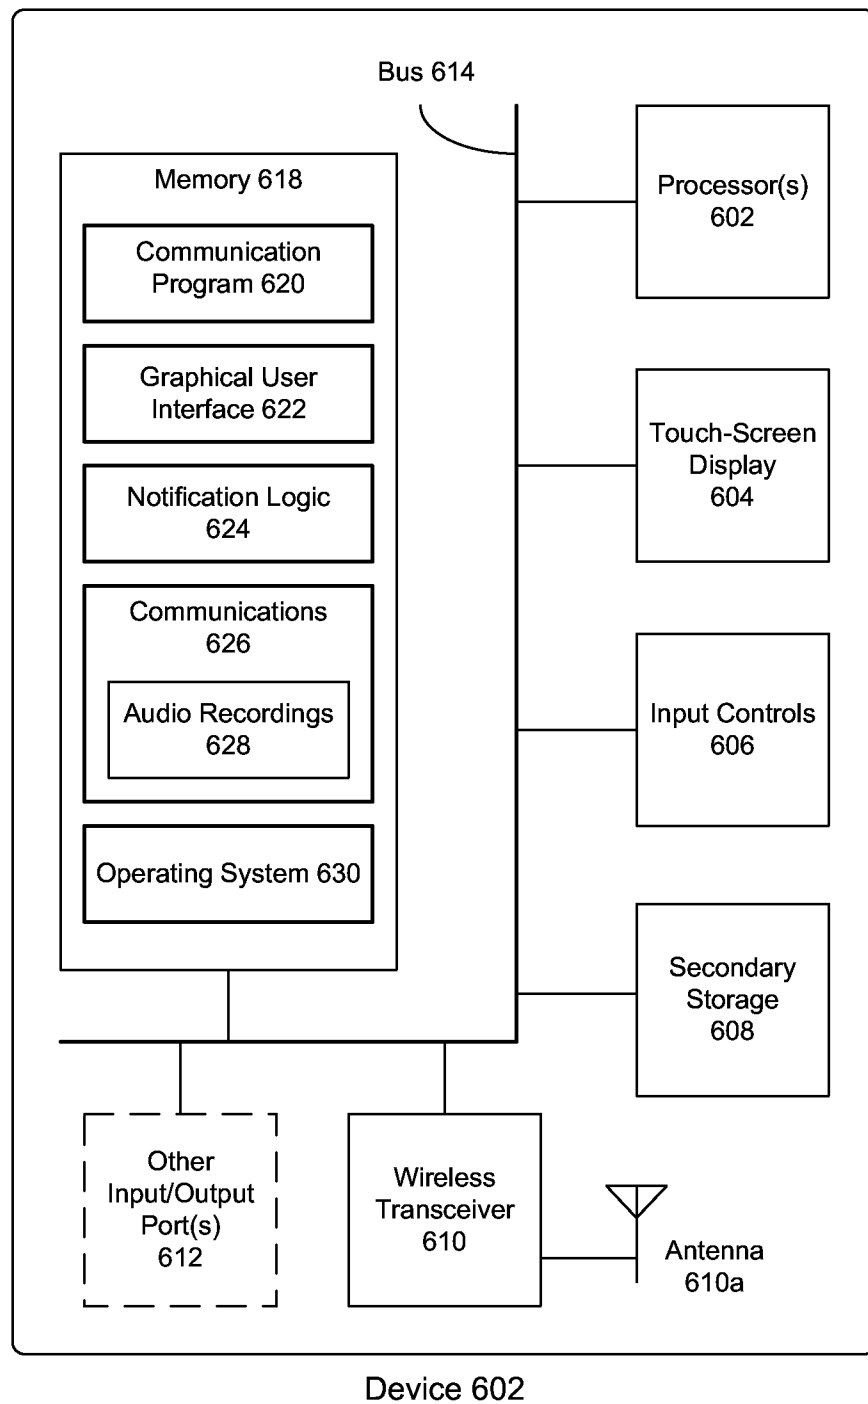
Bus 614

Memory 618

Communication Program 620

Graphical User Interface 622

Notification Logic 624

Communications 626

Audio Recordings 628

Operating System 630

Processor(s) 602

Touch-Screen Display 604

Input Controls 606

Secondary Storage 608

Other Input/Output Port(s) 612

Wireless Transceiver 610

Antenna 610a

Device 602